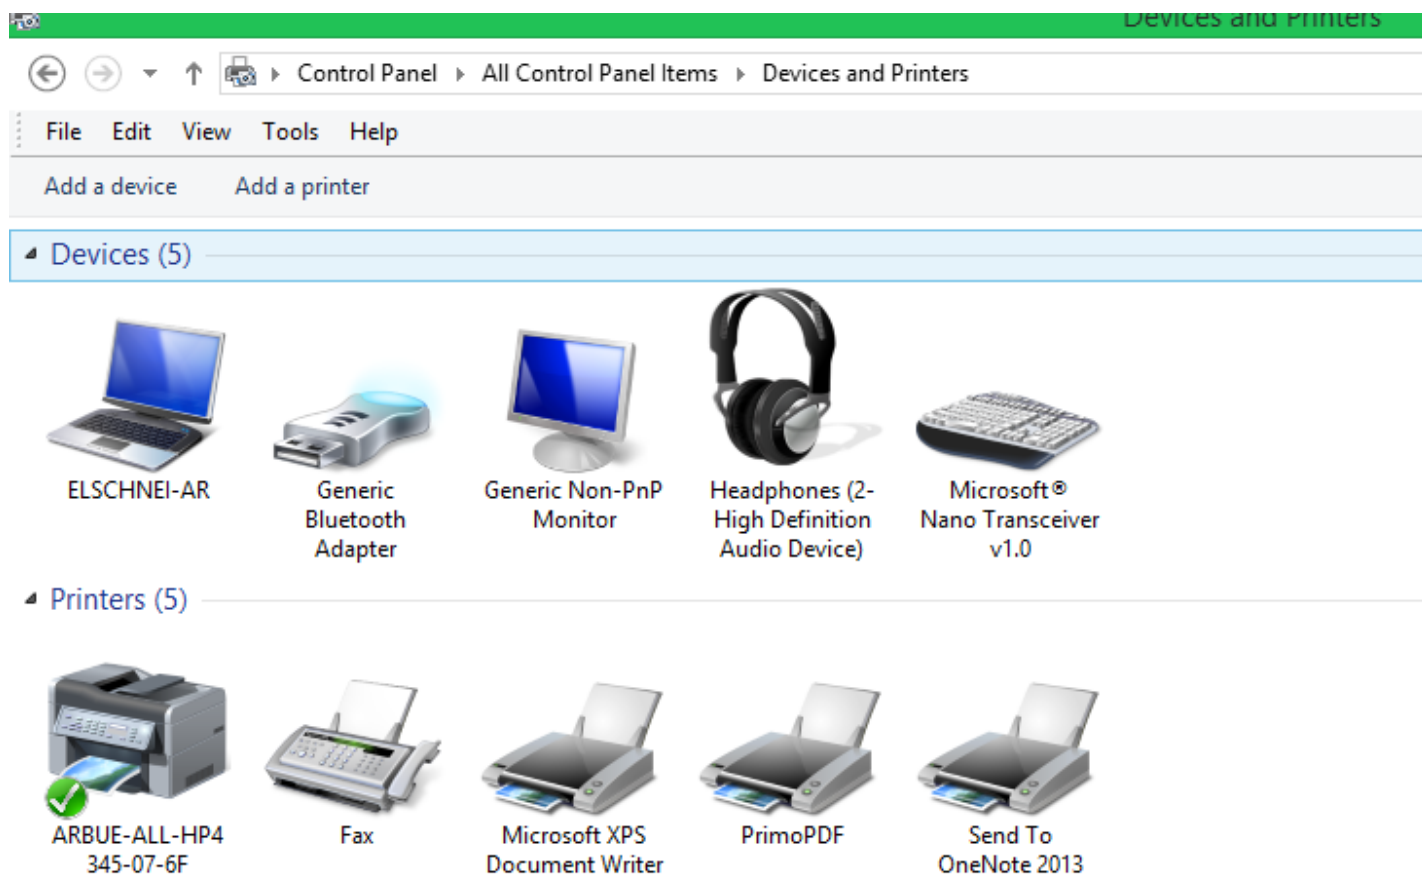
Devices and Printers

Control Panel ▸ All Control Panel Items ▸ Devices and Printers

File Edit View Tools Help

Add a device Add a printer

Devices (5)

ELSCHNEI-AR

Generic Bluetooth Adapter

Generic Non-PnP Monitor

Headphones (2- High Definition Audio Device)

Microsoft® Nano Transceiver v1.0

Printers (5)

ARBUE-ALL-HP4 345-07-6F

Fax

Microsoft XPS Document Writer

PrimoPDF

Send To OneNote 2013